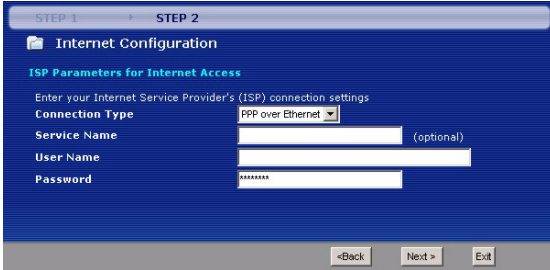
STEP 1 STEP 2

Internet Configuration

ISP Parameters for Internet Access

Enter your Internet Service Provider's (ISP) connection settings

Connection Type PPP over Ethernet

Service Name (optional)

User Name

Password ********

<Back Next > Exit